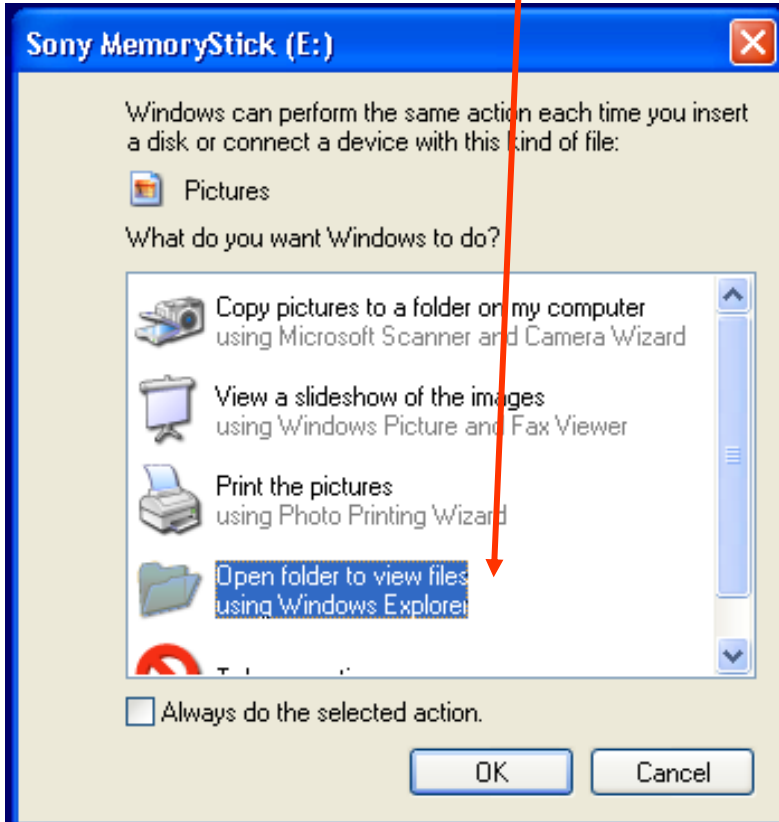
Sony MemoryStick (E:)

Windows can perform the same action each time you insert a disk or connect a device with this kind of file:

Pictures

What do you want Windows to do?

Copy pictures to a folder on my computer
using Microsoft Scanner and Camera Wizard

View a slideshow of the images
using Windows Picture and Fax Viewer

Print the pictures
using Photo Printing Wizard

Open folder to view files
using Windows Explorer

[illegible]

Always do the selected action.

OK

Cancel